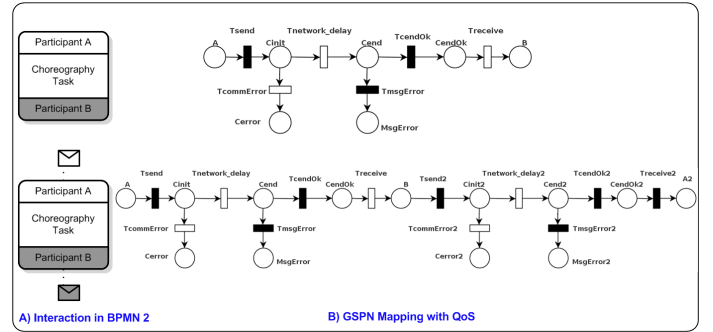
Participant A

Choreography Task

Participant B

A Tsend Cinit Tnetwork_delay Cend TcendOk CendOk Treceive B

TcommError

Cerror

TmsgError

MsgError

Participant A

Choreography Task

Participant B

A Tsend Cinit Tnetwork_delay Cend TcendOk CendOk Treceive B Tsend2 Cinit2 Tnetwork_delay2 Cend2 TcendOk2 CendOk2 Treceive2 A2

TcommError

Cerror

TmsgError

MsgError

TcommError2

Cerror2

TmsgError2

MsgError2

A) Interaction in BPMN 2

B) GSPN Mapping with QoS